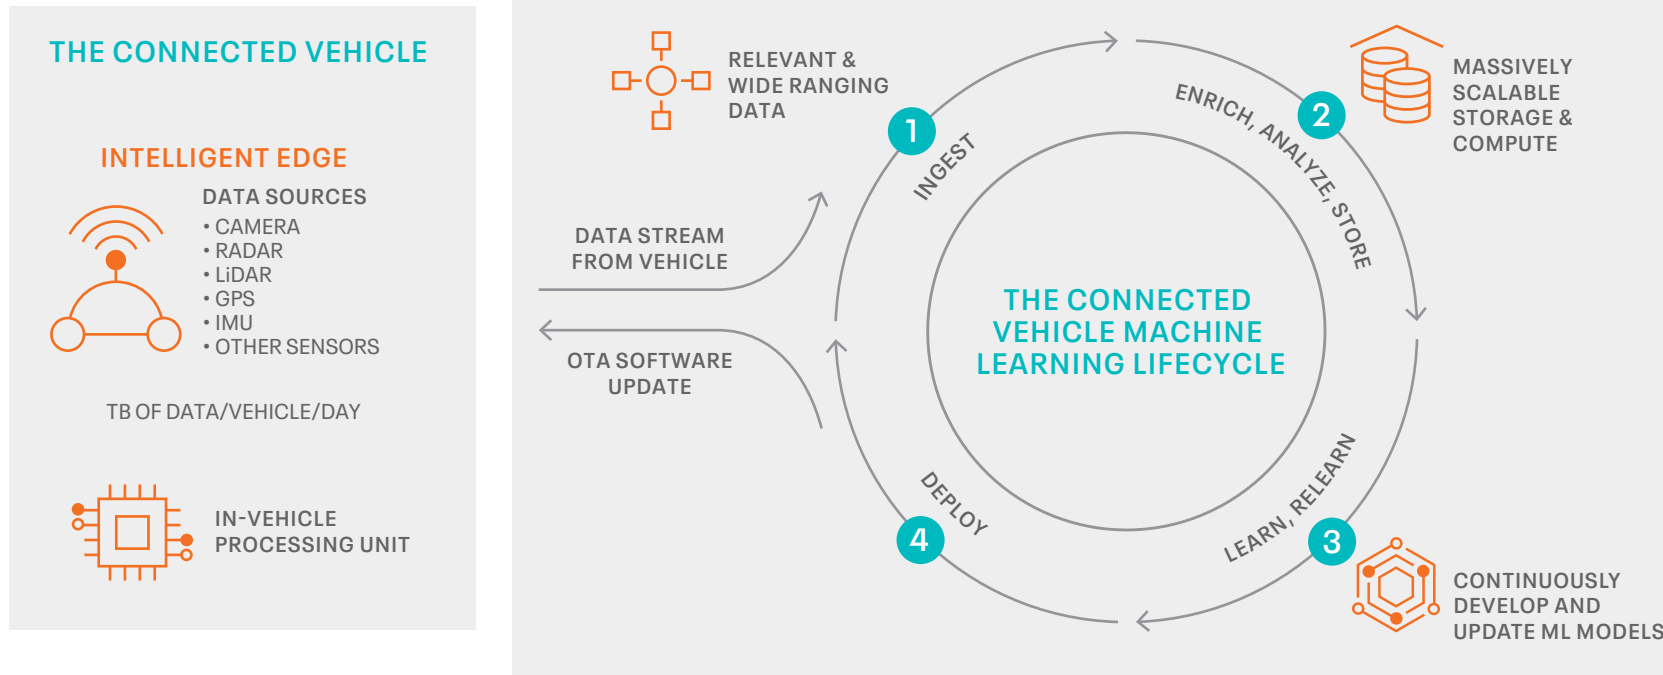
THE CONNECTED VEHICLE

INTELLIGENT EDGE

DATA SOURCES
• CAMERA
• RADAR
• LiDAR
• GPS
• IMU
• OTHER SENSORS

TB OF DATA/VEHICLE/DAY

IN-VEHICLE PROCESSING UNIT

RELEVANT & WIDE RANGING DATA

DATA STREAM FROM VEHICLE

OTA SOFTWARE UPDATE

1 INGEST

2 ENRICH, ANALYZE, STORE

MASSIVELY SCALABLE STORAGE & COMPUTE

THE CONNECTED VEHICLE MACHINE LEARNING LIFECYCLE

3 LEARN, RELEARN

CONTINUOUSLY DEVELOP AND UPDATE ML MODELS

4 DEPLOY